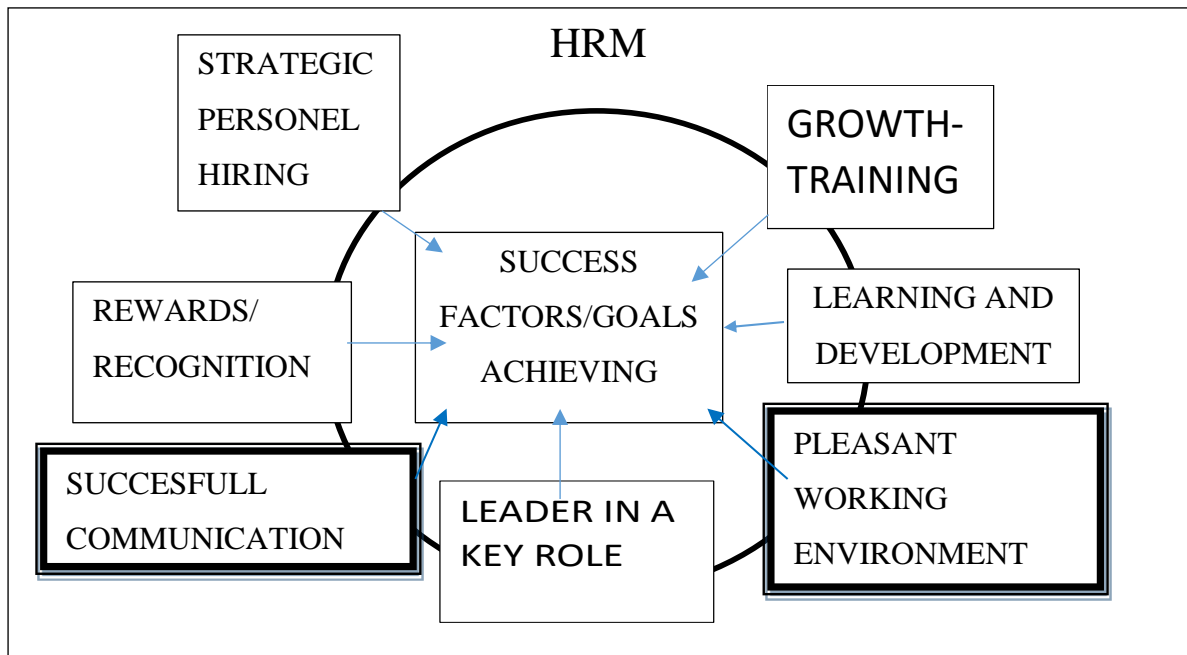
HRM

STRATEGIC PERSONEL HIRING

GROWTH-TRAINING

SUCCESS FACTORS/GOALS ACHIEVING

REWARDS/ RECOGNITION

LEARNING AND DEVELOPMENT

SUCCESFULL COMMUNICATION

LEADER IN A KEY ROLE

PLEASANT WORKING ENVIRONMENT